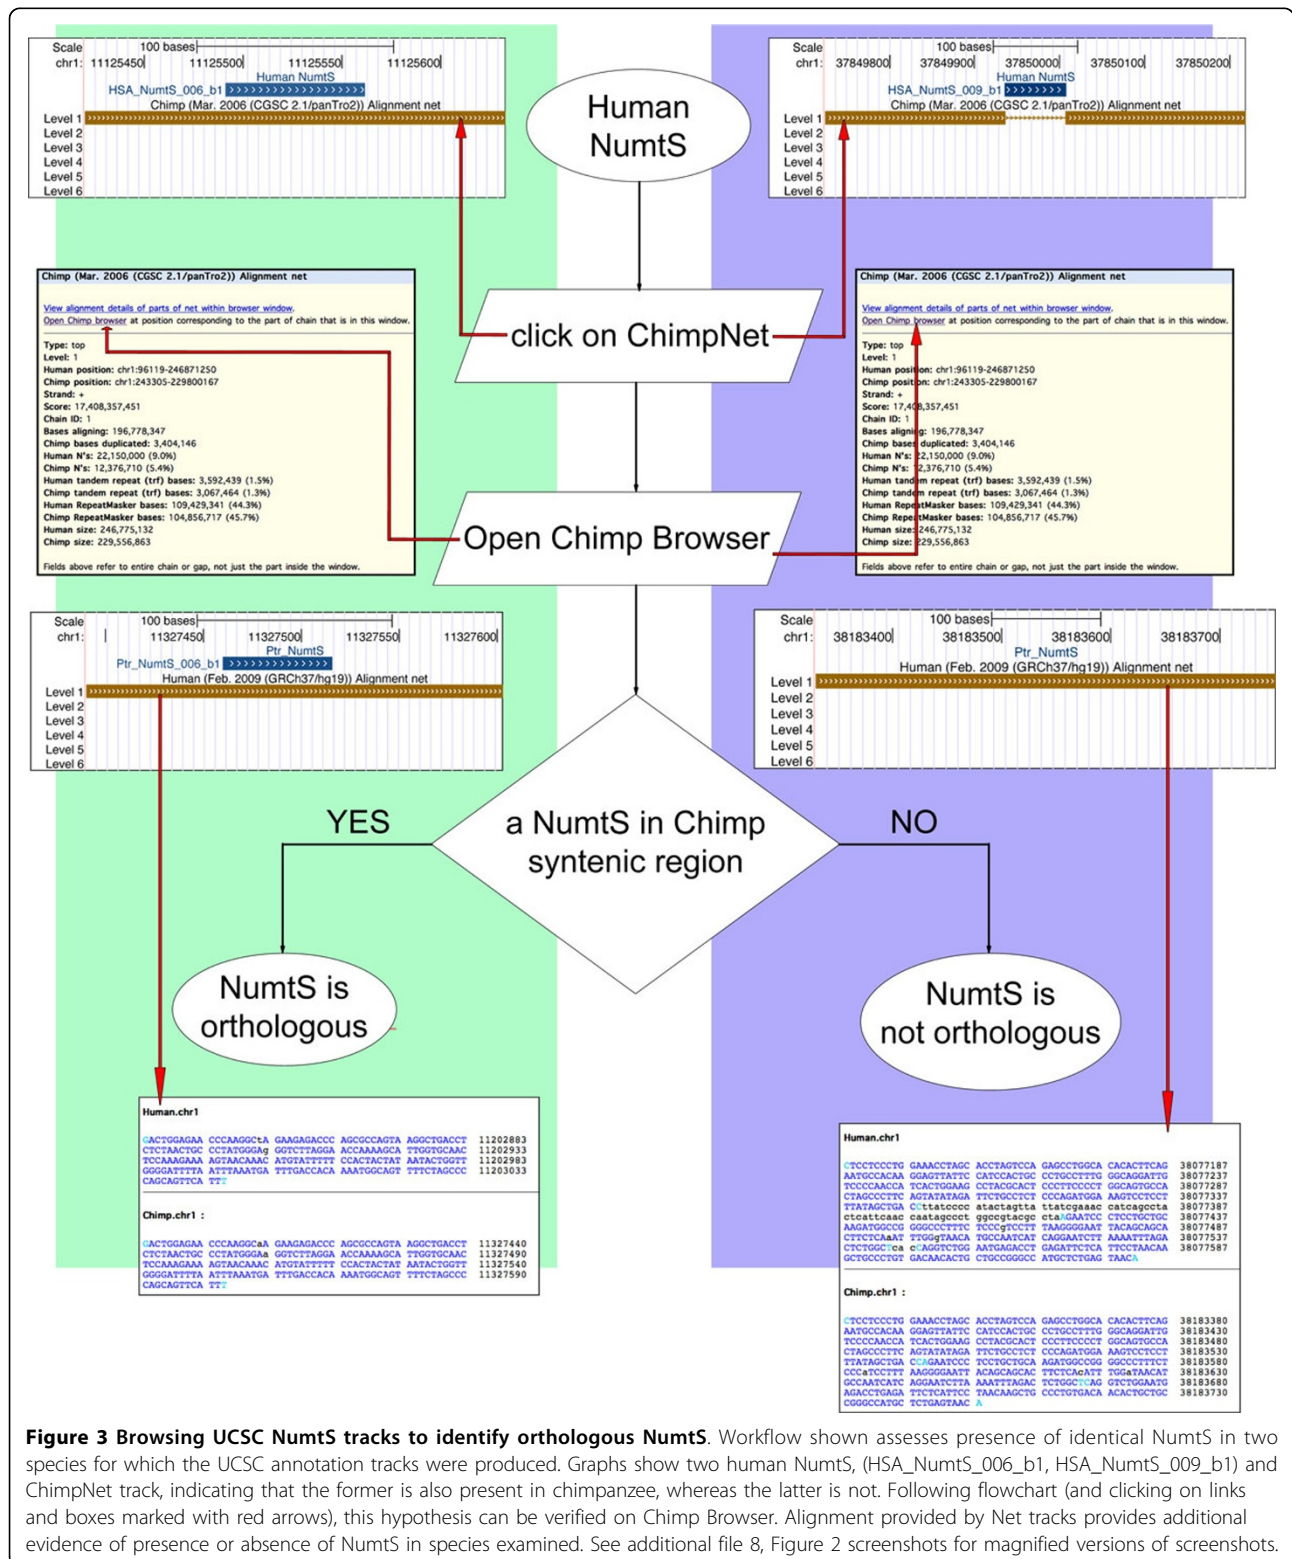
Scale 100 bases
chr1: 11125450 11125500 11125550 11125600
Human NumtS
HSA_NumtS_006_b1
Chimp (Mar. 2006 (CGSC 2.1/panTro2)) Alignment net
Level 1
Level 2
Level 3
Level 4
Level 5
Level 6

Human NumtS

Scale 100 bases
chr1: 37849800 37849900 37850000 37850100 37850200
Human NumtS
HSA_NumtS_009_b1
Chimp (Mar. 2006 (CGSC 2.1/panTro2)) Alignment net
Level 1
Level 2
Level 3
Level 4
Level 5
Level 6

Chimp (Mar. 2006 (CGSC 2.1/panTro2)) Alignment net

View alignment details of parts of net within browser window.
Open Chimp browser at position corresponding to the part of chain that is in this window.

Type: top
Level: 1
Human position: chr1:96119-246871250
Chimp position: chr1:243305-229800167
Strand: +
Score: 17,408,357,451
Chain ID: 1
Bases aligning: 196,778,347
Chimp bases duplicated: 3,404,146
Human N's: 22,150,000 (9.0%)
Chimp N's: 12,376,710 (5.4%)
Human tandem repeat (trf) bases: 3,592,439 (1.5%)
Chimp tandem repeat (trf) bases: 3,067,464 (1.3%)
Human RepeatMasker bases: 109,429,341 (44.3%)
Chimp RepeatMasker bases: 104,856,717 (45.7%)
Human size: 246,775,132
Chimp size: 229,556,863

Fields above refer to entire chain or gap, not just the part inside the window.

click on ChimpNet

Chimp (Mar. 2006 (CGSC 2.1/panTro2)) Alignment net

View alignment details of parts of net within browser window.
Open Chimp browser at position corresponding to the part of chain that is in this window.

Type: top
Level: 1
Human position: chr1:96119-246871250
Chimp position: chr1:243305-229800167
Strand: +
Score: 17,408,357,451
Chain ID: 1
Bases aligning: 196,778,347
Chimp bases duplicated: 3,404,146
Human N's: 22,150,000 (9.0%)
Chimp N's: 12,376,710 (5.4%)
Human tandem repeat (trf) bases: 3,592,439 (1.5%)
Chimp tandem repeat (trf) bases: 3,067,464 (1.3%)
Human RepeatMasker bases: 109,429,341 (44.3%)
Chimp RepeatMasker bases: 104,856,717 (45.7%)
Human size: 246,775,132
Chimp size: 229,556,863

Fields above refer to entire chain or gap, not just the part inside the window.

Open Chimp Browser

Scale 100 bases
chr1: 11327450 11327500 11327550 11327600
Ptr_NumtS
Ptr_NumtS_006_b1
Human (Feb. 2009 (GRCh37/hg19)) Alignment net
Level 1
Level 2
Level 3
Level 4
Level 5
Level 6

Scale 100 bases
chr1: 38183400 38183500 38183600 38183700
Ptr_NumtS
Human (Feb. 2009 (GRCh37/hg19)) Alignment net
Level 1
Level 2
Level 3
Level 4
Level 5
Level 6

YES
a NumtS in Chimp syntenic region
NO

NumtS is orthologous

NumtS is not orthologous

Human.chr1

GACTGGAGAA CCCAAGGCtA GAAGAGACCC AGCGCCAGTA AGGCTGACCT 11202883
CTCTAACTGC CCTATGGGAg GGTCTTAGGA ACCAAAAGCA TTGGTGCAAC 11202933
TCCAAAGAAA AGTAACAAAC ATGTATTTTT CCACTACTAT AATACTGGTT 11202983
GGGGATTTTA ATTTAAATGA TTTGACCACA AAATGGCAGT TTTCTAGCCC 11203033
CAGCAGTTCA TTT

Chimp.chr1 :

GACTGGAGAA CCCAAGGCaA GAAGAGACCC AGCGCCAGTA AGGCTGACCT 11327440
CTCTAACTGC CCTATGGGAa GGTCTTAGGA ACCAAAAGCA TTGGTGCAAC 11327490
TCCAAAGAAA AGTAACAAAC ATGTATTTTT CCACTACTAT AATACTGGTT 11327540
GGGGATTTTA ATTTAAATGA TTTGACCACA AAATGGCAGT TTTCTAGCCC 11327590
CAGCAGTTCA TTT

Human.chr1

CTCCTCCCTG GAAACCTAGC ACCTAGTCCA GAGCCTGGCA CACACTTCAG 38077187
AATGCCACAA GGAGTTATTC CATCCACTGC CCTGCCTTTG GGCAGGATTG 38077237
TCCCCAACCA TCACTGGAAG CCTACGCACT CCCTTCCCCT GGCAGTGCCA 38077287
CTAGCCCTTC AGTATATAGA TTCTGCCTCT CCCAGATGGA AAGTCCTCCT 38077337
TTATAGCTGA CCttatcccc atactagtta ttatcgaaac catcagccta 38077387
ctcattcaac caatagccct ggccgtacgc ctaAGAATCC CTCCTGCTGC 38077437
AAGATGGCCG GGGCCCTTTC TCCCgTCCTT TAAGGGGAAT TACAGCAGCA 38077487
CTTCTCAaAT TTGGgTAACA TGCCAATCAT CAGGAATCTT AAAATTTAGA 38077537
CTCTGGCTca cCAGGTCTGG AATGAGACCT GAGATTCTCA TTCCTAACAA 38077587
GCTGCCCTGT GACAACACTG CTGCCGGGCC ATGCTCTGAG TAACA

Chimp.chr1 :

CTCCTCCCTG GAAACCTAGC ACCTAGTCCA GAGCCTGGCA CACACTTCAG 38183380
AATGCCACAA GGAGTTATTC CATCCACTGC CCTGCCTTTG GGCAGGATTG 38183430
TCCCCAACCA TCACTGGAAG CCTACGCACT CCCTTCCCCT GGCAGTGCCA 38183480
CTAGCCCTTC AGTATATAGA TTCTGCCTCT CCCAGATGGA AAGTCCTCCT 38183530
TTATAGCTGA CCAGAATCCC TCCTGCTGCA AGATGGCCGG GGCCCTTTCT 38183580
CCCaTCCTTT AAGGGGAATT ACAGCAGCAC TTCTCAGATT TGGaTAACAT 38183630
GCCAATCATC AGGAATCTTA AAATTTAGAC TCTGGCTCAG GTCTGGAATG 38183680
AGACCTGAGA TTCTCATTCC TAACAAGCTG CCCTGTGACA ACACTGCTGC 38183730
CGGGCCATGC TCTGAGTAAC A

Figure 3 Browsing UCSC NumtS tracks to identify orthologous NumtS. Workflow shown assesses presence of identical NumtS in two species for which the UCSC annotation tracks were produced. Graphs show two human NumtS, (HSA_NumtS_006_b1, HSA_NumtS_009_b1) and ChimpNet track, indicating that the former is also present in chimpanzee, whereas the latter is not. Following flowchart (and clicking on links and boxes marked with red arrows), this hypothesis can be verified on Chimp Browser. Alignment provided by Net tracks provides additional evidence of presence or absence of NumtS in species examined. See additional file 8, Figure 2 screenshots for magnified versions of screenshots.